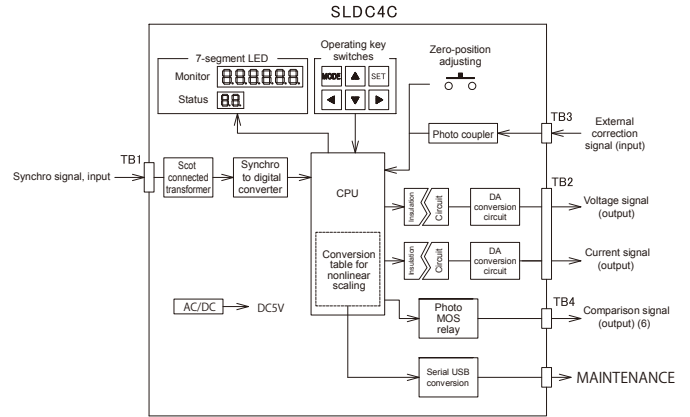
SLDC4C

7-segment LED

Monitor 888888

Status 88

Operating key switches

MODE ▲ SET

◀ ▼ ▶

Zero-position adjusting

TB3

External correction signal (input)

Photo coupler

TB1

Synchro signal, input

Scot connected transformer

Synchro to digital converter

CPU

Insulation

Circuit

DA conversion circuit

TB2

Voltage signal (output)

Insulation

Circuit

DA conversion circuit

Current signal (output)

Conversion table for nonlinear scaling

AC/DC

DC5V

Photo MOS relay

TB4

Comparison signal (output) (6)

Serial USB conversion

MAINTENANCE